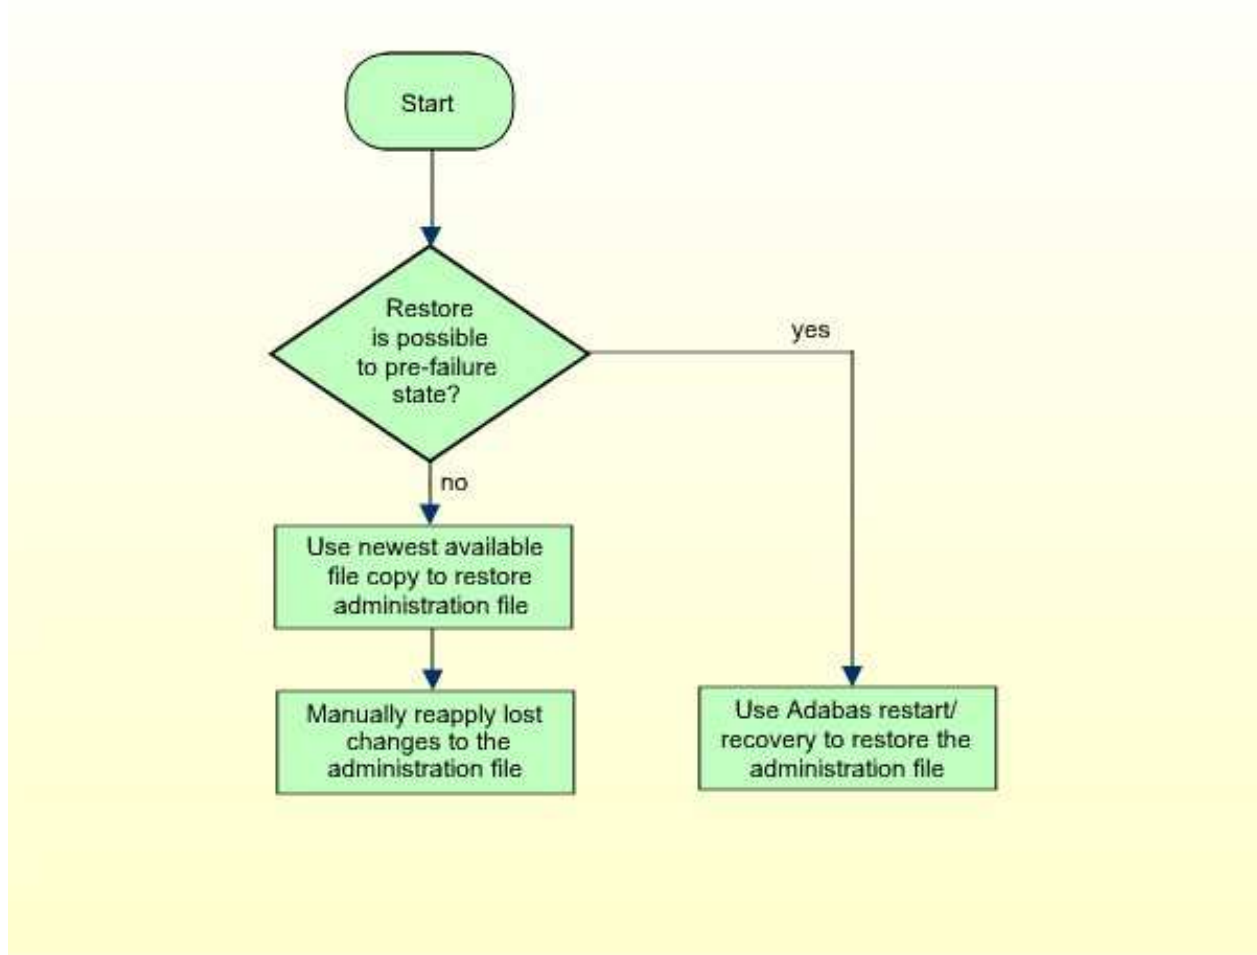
Start

Restore is possible to pre-failure state?

yes

no

Use newest available file copy to restore administration file

Manually reapply lost changes to the administration file

Use Adabas restart/ recovery to restore the administration file